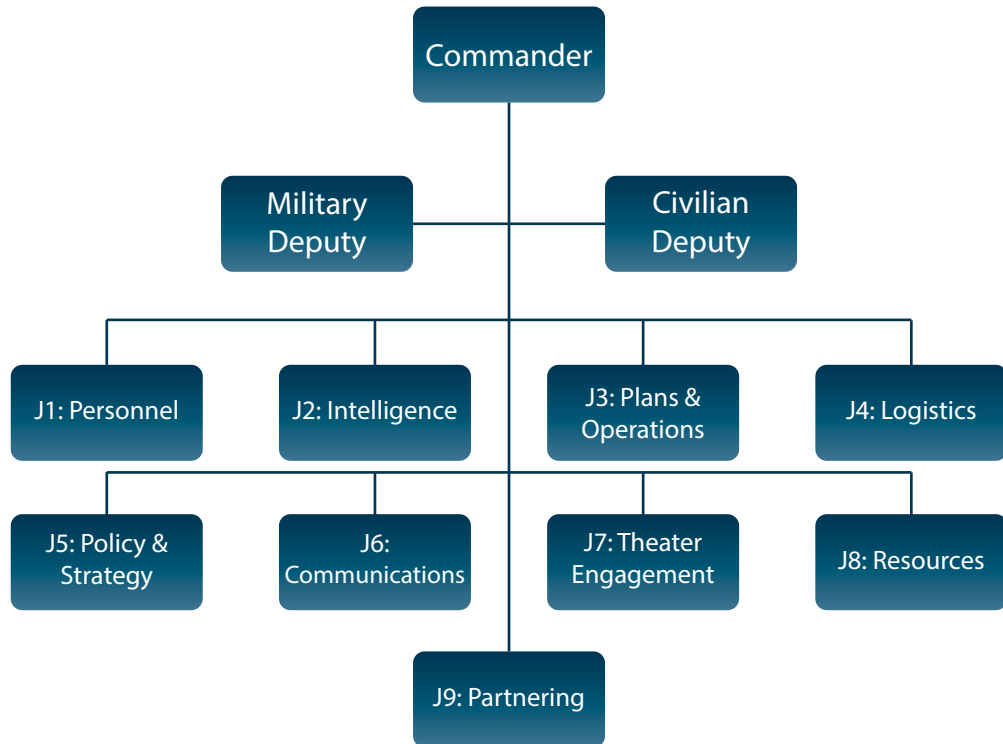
Commander

Military Deputy

Civilian Deputy

J1: Personnel

J2: Intelligence

J3: Plans & Operations

J4: Logistics

J5: Policy & Strategy

J6: Communications

J7: Theater Engagement

J8: Resources

J9: Partnering